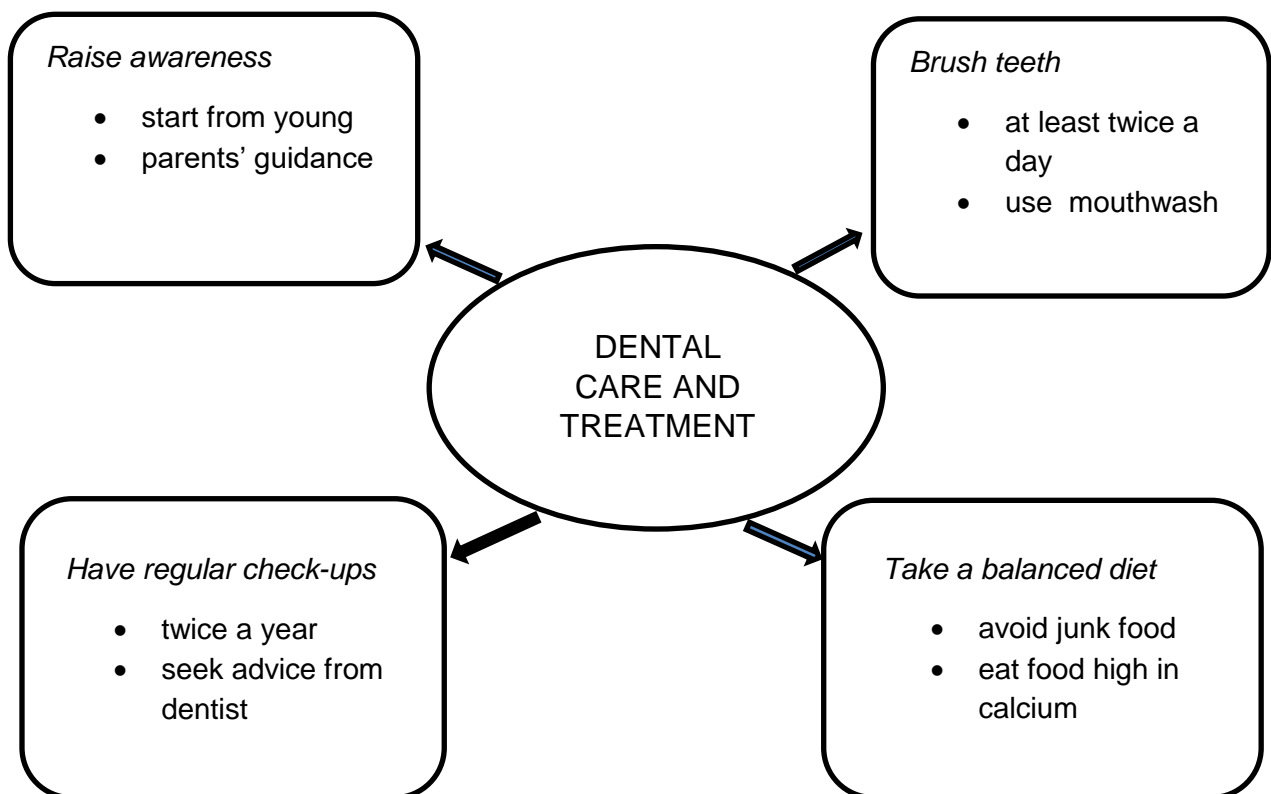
*Raise awareness*

- start from young
- parents' guidance

*Brush teeth*

- at least twice a day
- use mouthwash

DENTAL CARE AND TREATMENT

*Have regular check-ups*

- twice a year
- seek advice from dentist

*Take a balanced diet*

- avoid junk food
- eat food high in calcium